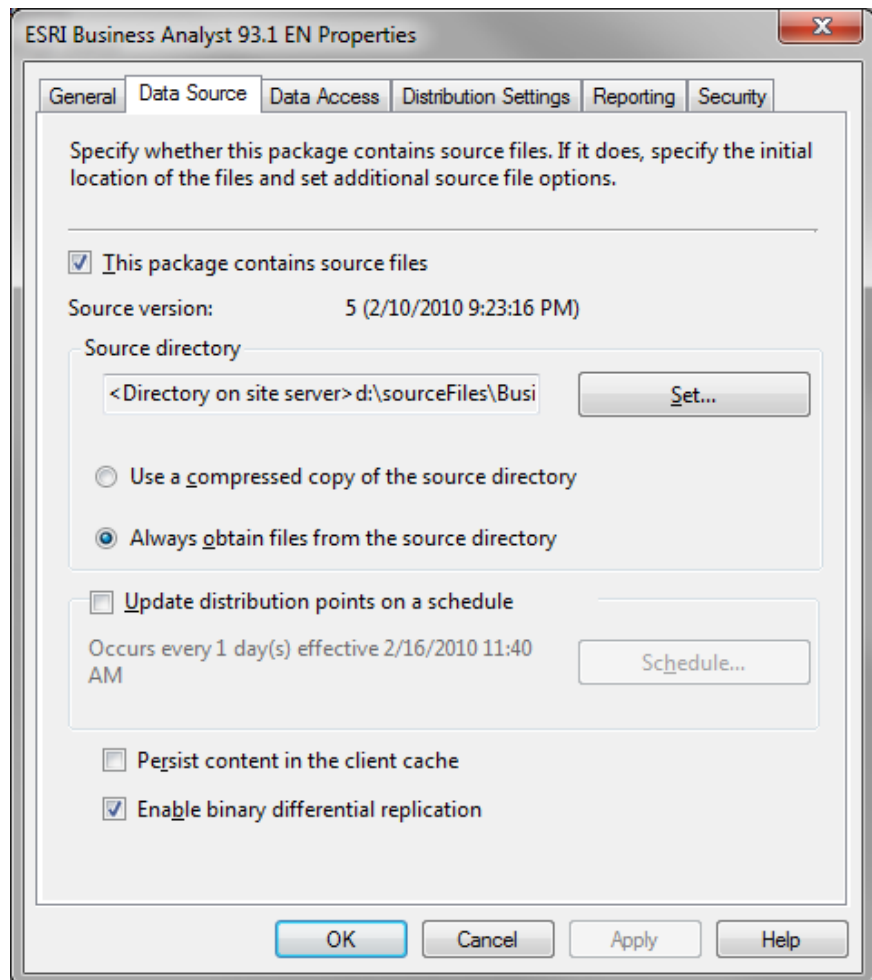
ESRI Business Analyst 93.1 EN Properties

General | Data Source | Data Access | Distribution Settings | Reporting | Security

Specify whether this package contains source files. If it does, specify the initial location of the files and set additional source file options.

This package contains source files

Source version: 5 (2/10/2010 9:23:16 PM)

Source directory

<Directory on site server>d:\sourceFiles\Busi

Set...

Use a compressed copy of the source directory

Always obtain files from the source directory

Update distribution points on a schedule

Occurs every 1 day(s) effective 2/16/2010 11:40 AM

Schedule...

Persist content in the client cache

Enable binary differential replication

OK | Cancel | Apply | Help